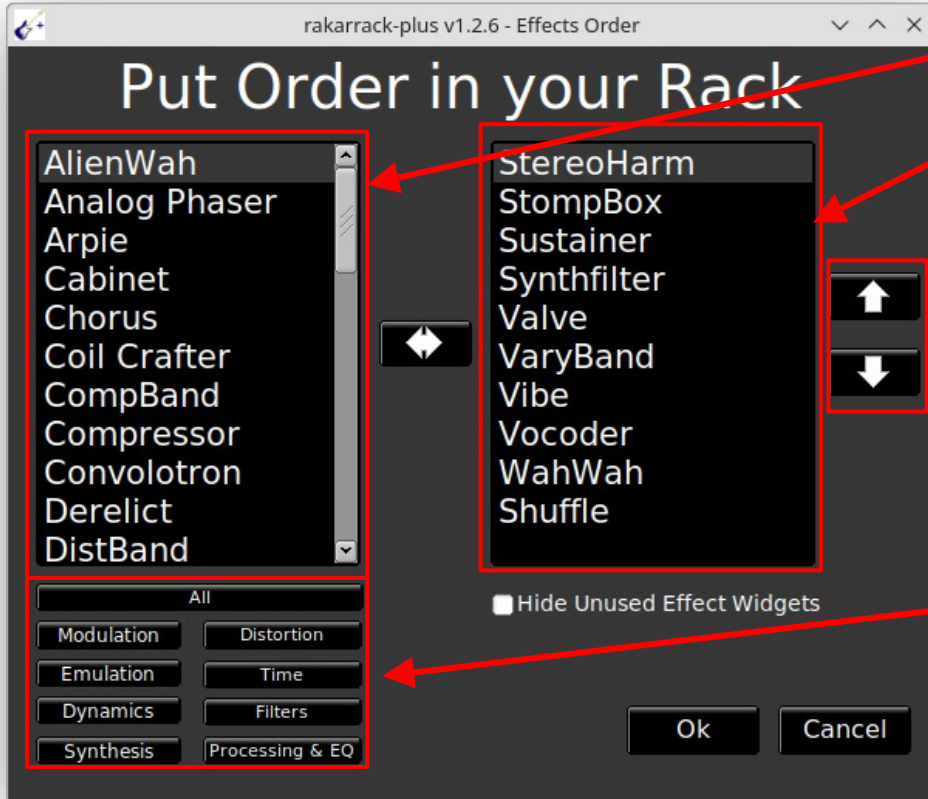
rakarrack-plus v1.2.6 - Effects Order

Put Order in your Rack

AlienWah
Analog Phaser
Arpie
Cabinet
Chorus
Coil Crafter
CompBand
Compressor
Convolotron
Derelict
DistBand

StereoHarm
StompBox
Sustainer
Synthfilter
Valve
VaryBand
Vibe
Vocoder
WahWah
Shuffle

All
Modulation
Distortion
Emulation
Time
Dynamics
Filters
Synthesis
Processing & EQ

Hide Unused Effect Widgets

Ok
Cancel